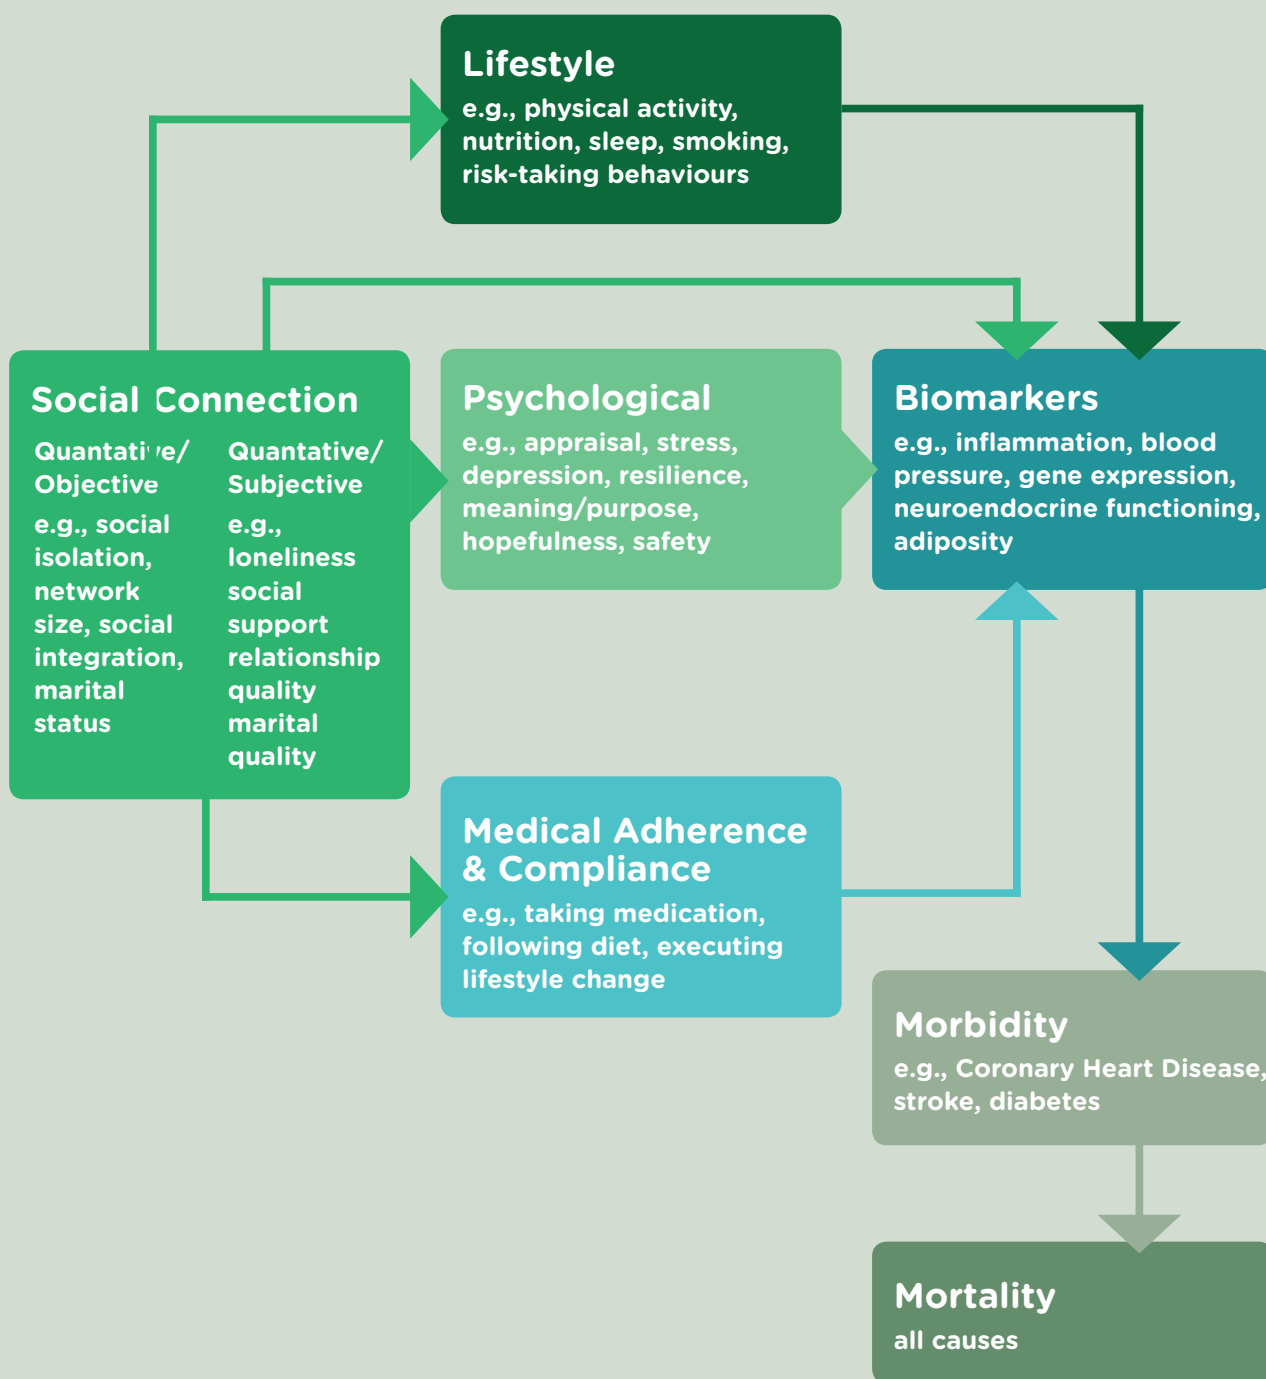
Lifestyle
e.g., physical activity, nutrition, sleep, smoking, risk-taking behaviours

Social Connection

Quantative/ Objective
e.g., social isolation, network size, social integration, marital status

Quantative/ Subjective
e.g., loneliness social support relationship quality marital quality

Psychological
e.g., appraisal, stress, depression, resilience, meaning/purpose, hopefulness, safety

Biomarkers
e.g., inflammation, blood pressure, gene expression, neuroendocrine functioning, adiposity

Medical Adherence & Compliance
e.g., taking medication, following diet, executing lifestyle change

Morbidity
e.g., Coronary Heart Disease, stroke, diabetes

Mortality
all causes